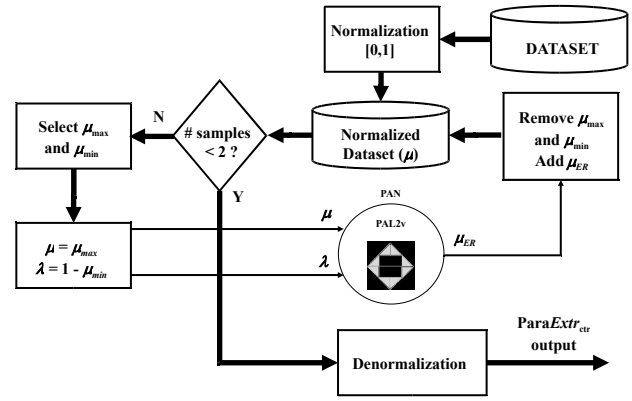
Normalization [0,1]

DATASET

Select $\mu_{max}$ and $\mu_{min}$

N

# samples < 2 ?

Normalized Dataset ($\mu$)

Remove $\mu_{max}$ and $\mu_{min}$ Add $\mu_{ER}$

Y

PAN

PAL2v

$\mu$

$\lambda$

$\mu_{ER}$

$\mu = \mu_{max}$
$\lambda = 1 - \mu_{min}$

Denormalization

Para$Extr_{ctr}$ output